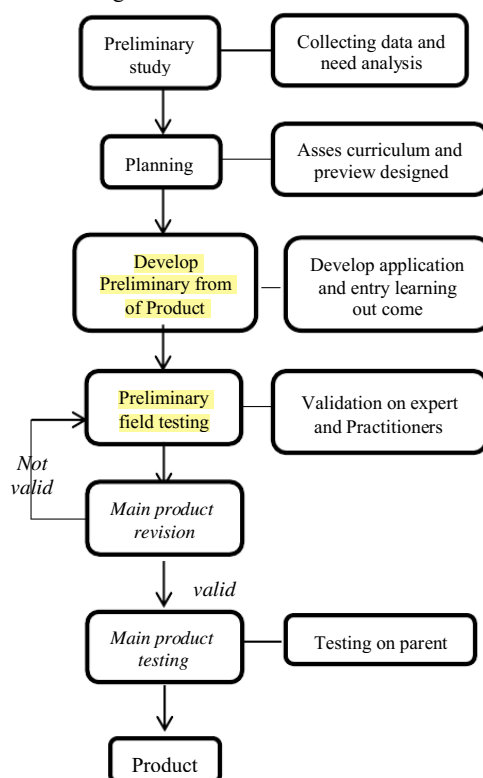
Preliminary study

Collecting data and need analysis

Planning

Asses curriculum and preview designed

Develop Preliminary from of Product

Develop application and entry learning out come

Preliminary field testing

Validation on expert and Practitioners

Not valid

Main product revision

valid

Main product testing

Testing on parent

Product